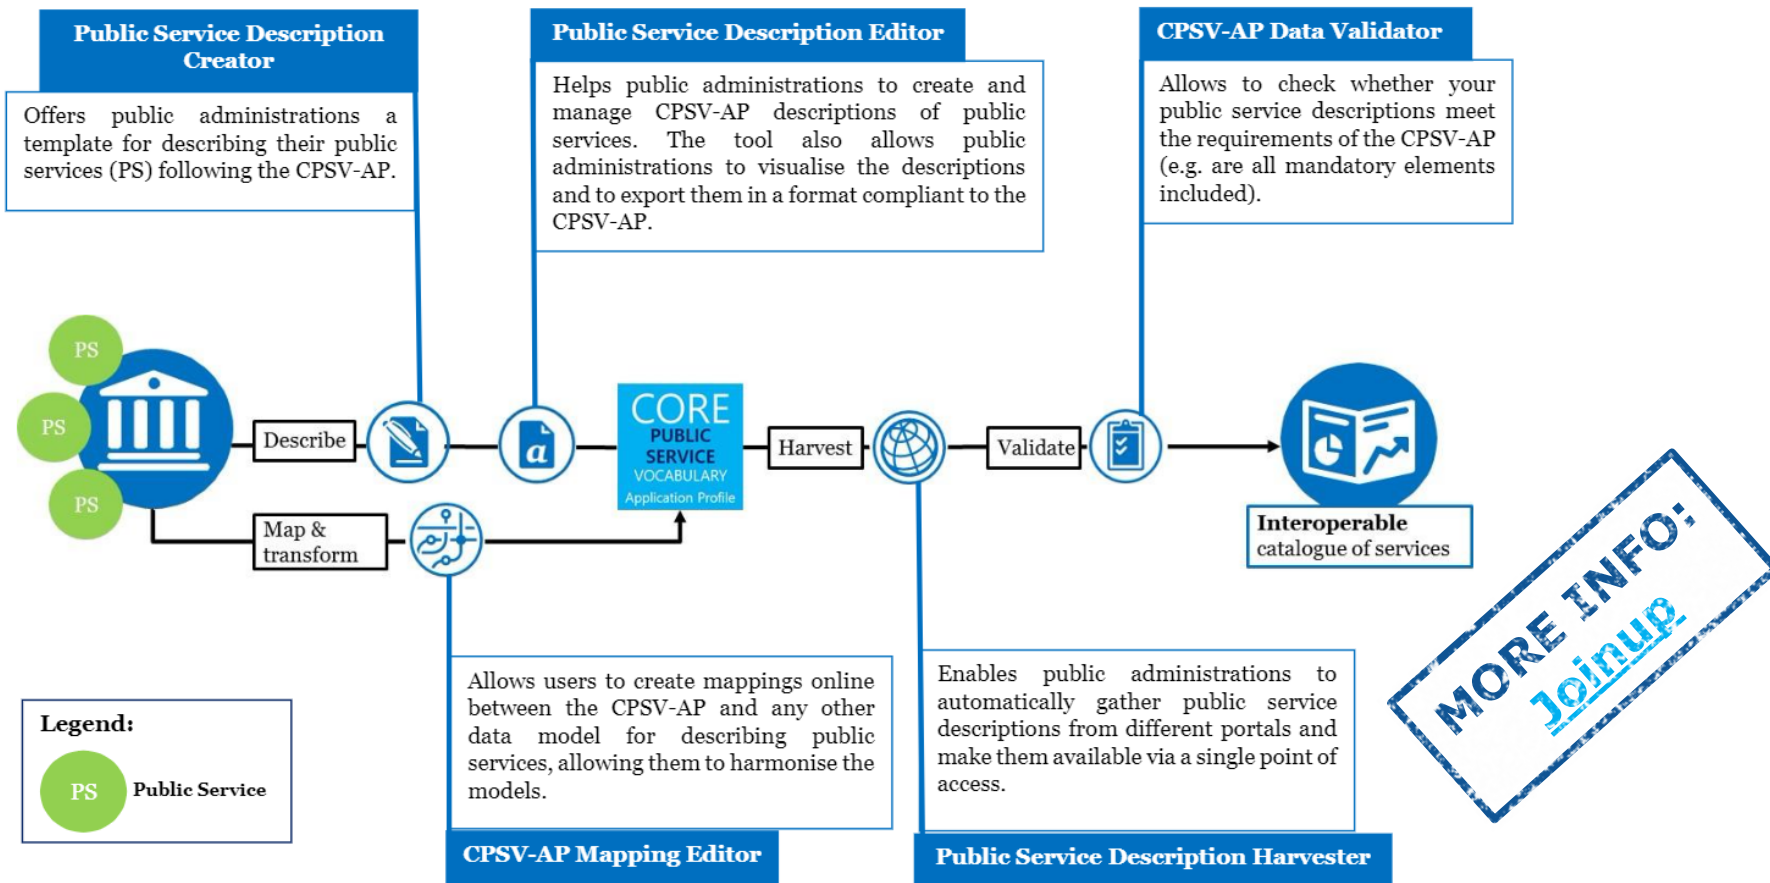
Public Service Description Creator

Offers public administrations a template for describing their public services (PS) following the CPSV-AP.

Public Service Description Editor

Helps public administrations to create and manage CPSV-AP descriptions of public services. The tool also allows public administrations to visualise the descriptions and to export them in a format compliant to the CPSV-AP.

CPSV-AP Data Validator

Allows to check whether your public service descriptions meet the requirements of the CPSV-AP (e.g. are all mandatory elements included).

PS

PS

PS

Describe

Map & transform

CORE PUBLIC SERVICE VOCABULARY Application Profile

Harvest

Validate

Interoperable catalogue of services

MORE INFO: Joinup

Allows users to create mappings online between the CPSV-AP and any other data model for describing public services, allowing them to harmonise the models.

CPSV-AP Mapping Editor

Enables public administrations to automatically gather public service descriptions from different portals and make them available via a single point of access.

Public Service Description Harvester

Legend:

PS Public Service